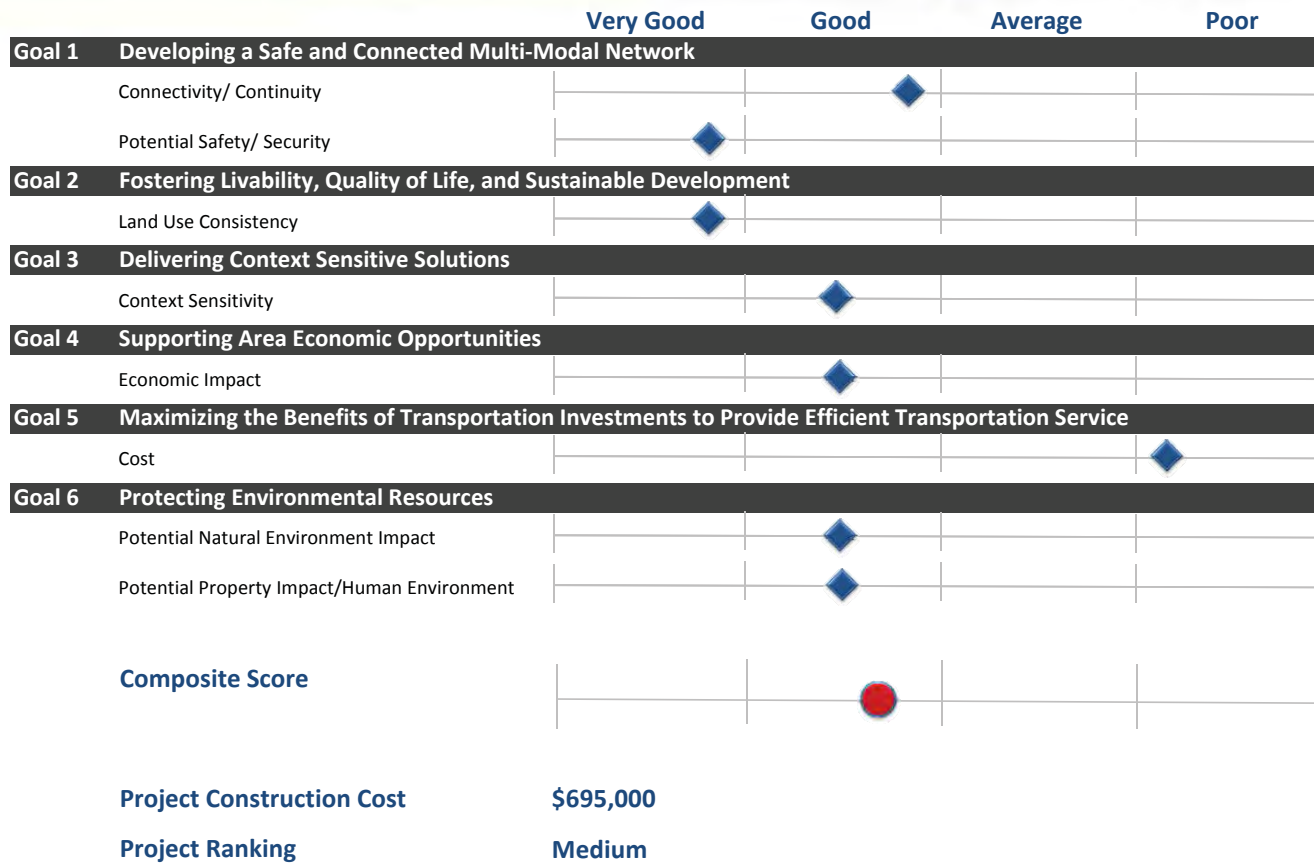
Very Good Good Average Poor

Goal 1 Developing a Safe and Connected Multi-Modal Network

Connectivity/ Continuity

Potential Safety/ Security

Goal 2 Fostering Livability, Quality of Life, and Sustainable Development

Land Use Consistency

Goal 3 Delivering Context Sensitive Solutions

Context Sensitivity

Goal 4 Supporting Area Economic Opportunities

Economic Impact

Goal 5 Maximizing the Benefits of Transportation Investments to Provide Efficient Transportation Service

Cost

Goal 6 Protecting Environmental Resources

Potential Natural Environment Impact

Potential Property Impact/Human Environment

Composite Score

Project Construction Cost $695,000

Project Ranking Medium